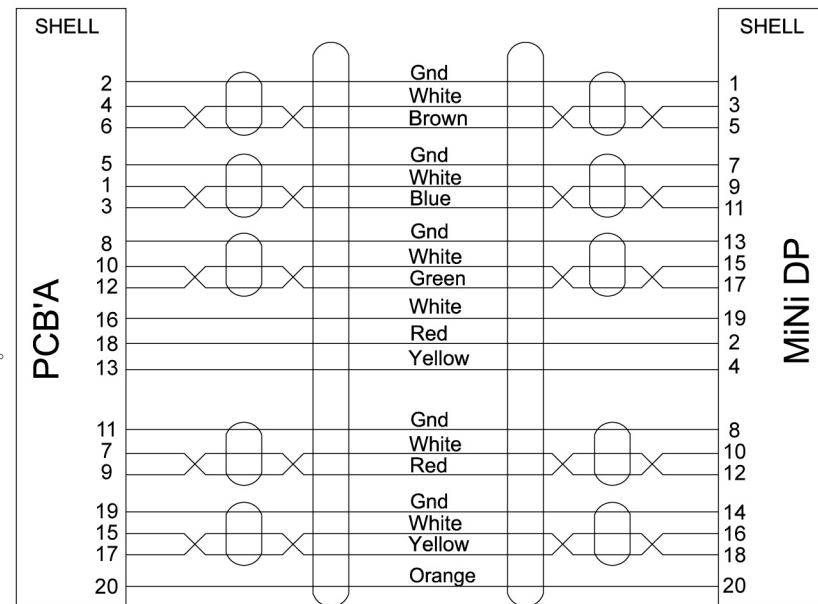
SHELL

SHELL

PCB'A

MiNi DP

2
4
6

Gnd
White
Brown

1
3
5

5
1
3

Gnd
White
Blue

7
9
11

8
10
12

Gnd
White
Green

13
15
17

16

White

19

18

Red

2

13

Yellow

4

11
7
9

Gnd
White
Red

8
10
12

19
15
17

Gnd
White
Yellow

14
16
18

20

Orange

20